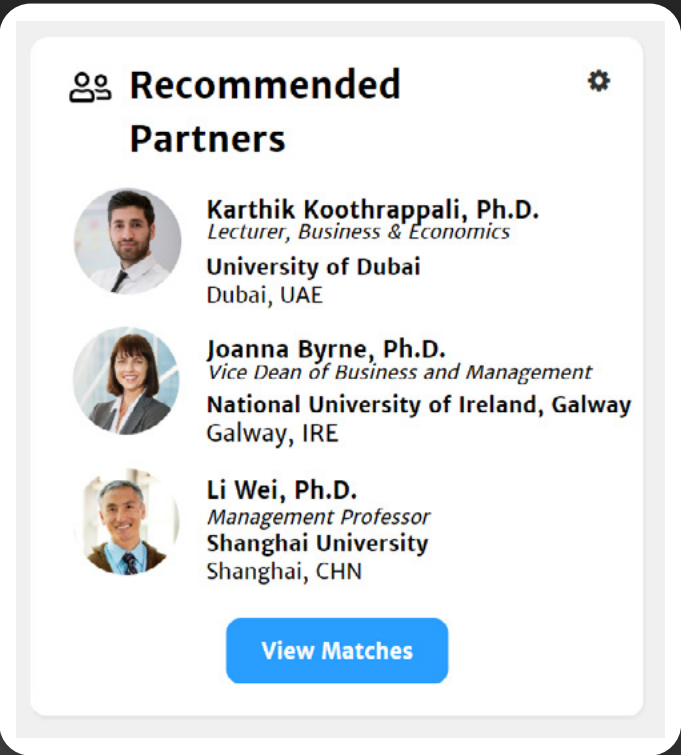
Recommended Partners

Karthik Koothrappali, Ph.D.
Lecturer, Business & Economics
University of Dubai
Dubai, UAE

Joanna Byrne, Ph.D.
Vice Dean of Business and Management
National University of Ireland, Galway
Galway, IRE

Li Wei, Ph.D.
Management Professor
Shanghai University
Shanghai, CHN

View Matches